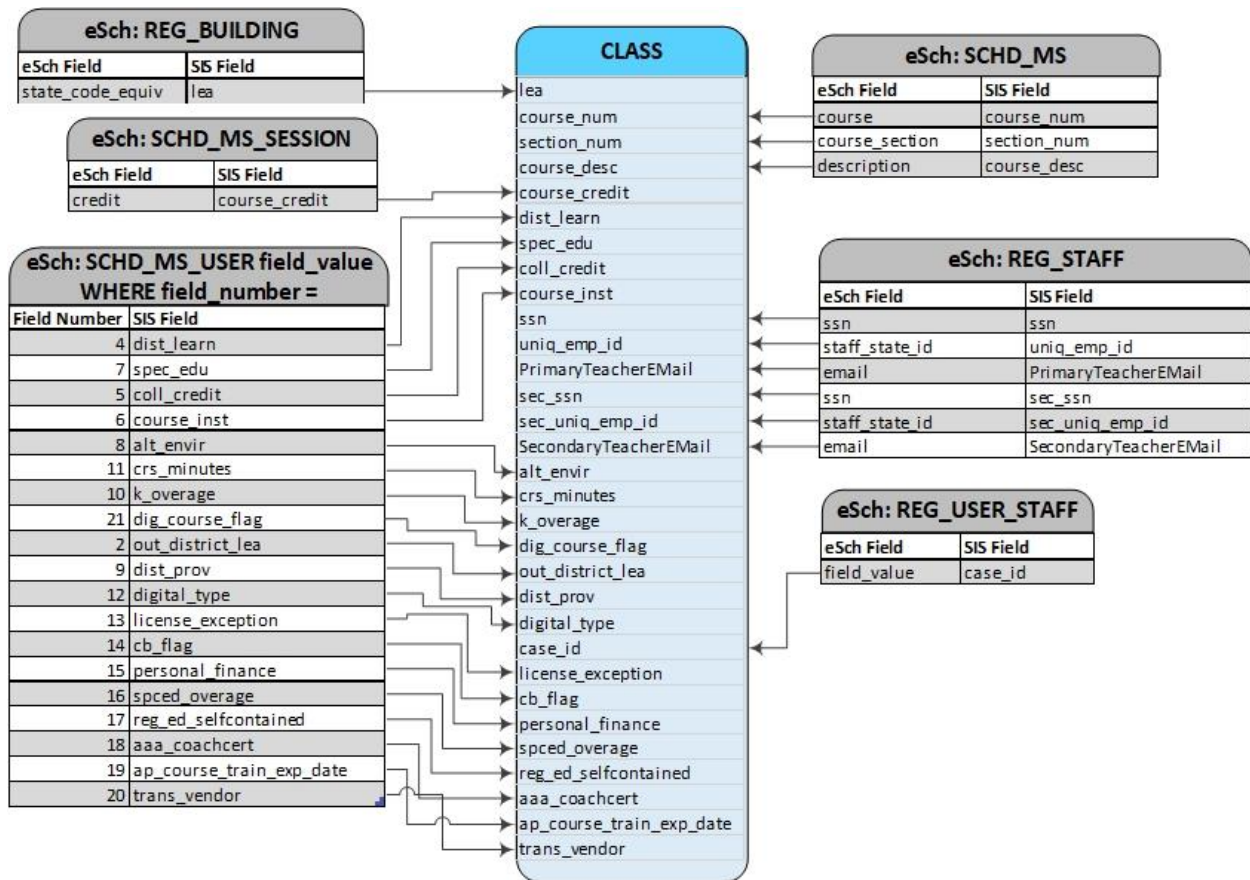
eSch: REG_BUILDING

| eSch Field | SIS Field |
|---|---|
| state_code_equiv | lea |

eSch: SCHD_MS_SESSION

| eSch Field | SIS Field |
|---|---|
| credit | course_credit |

eSch: SCHD_MS_USER field_value WHERE field_number =

| Field Number | SIS Field |
|---|---|
| 4 | dist_learn |
| 7 | spec_edu |
| 5 | coll_credit |
| 6 | course_inst |
| 8 | alt_envir |
| 11 | crs_minutes |
| 10 | k_overage |
| 21 | dig_course_flag |
| 2 | out_district_lea |
| 9 | dist_prov |
| 12 | digital_type |
| 13 | license_exception |
| 14 | cb_flag |
| 15 | personal_finance |
| 16 | spced_overage |
| 17 | reg_ed_selfcontained |
| 18 | aaa_coachcert |
| 19 | ap_course_train_exp_date |
| 20 | trans_vendor |

CLASS

lea
course_num
section_num
course_desc
course_credit
dist_learn
spec_edu
coll_credit
course_inst
ssn
uniq_emp_id
PrimaryTeacherEMail
sec_ssn
sec_uniq_emp_id
SecondaryTeacherEMail
alt_envir
crs_minutes
k_overage
dig_course_flag
out_district_lea
dist_prov
digital_type
case_id
license_exception
cb_flag
personal_finance
spced_overage
reg_ed_selfcontained
aaa_coachcert
ap_course_train_exp_date
trans_vendor

eSch: SCHD_MS

| eSch Field | SIS Field |
|---|---|
| course | course_num |
| course_section | section_num |
| description | course_desc |

eSch: REG_STAFF

| eSch Field | SIS Field |
|---|---|
| ssn | ssn |
| staff_state_id | uniq_emp_id |
| email | PrimaryTeacherEMail |
| ssn | sec_ssn |
| staff_state_id | sec_uniq_emp_id |
| email | SecondaryTeacherEMail |

eSch: REG_USER_STAFF

| eSch Field | SIS Field |
|---|---|
| field_value | case_id |